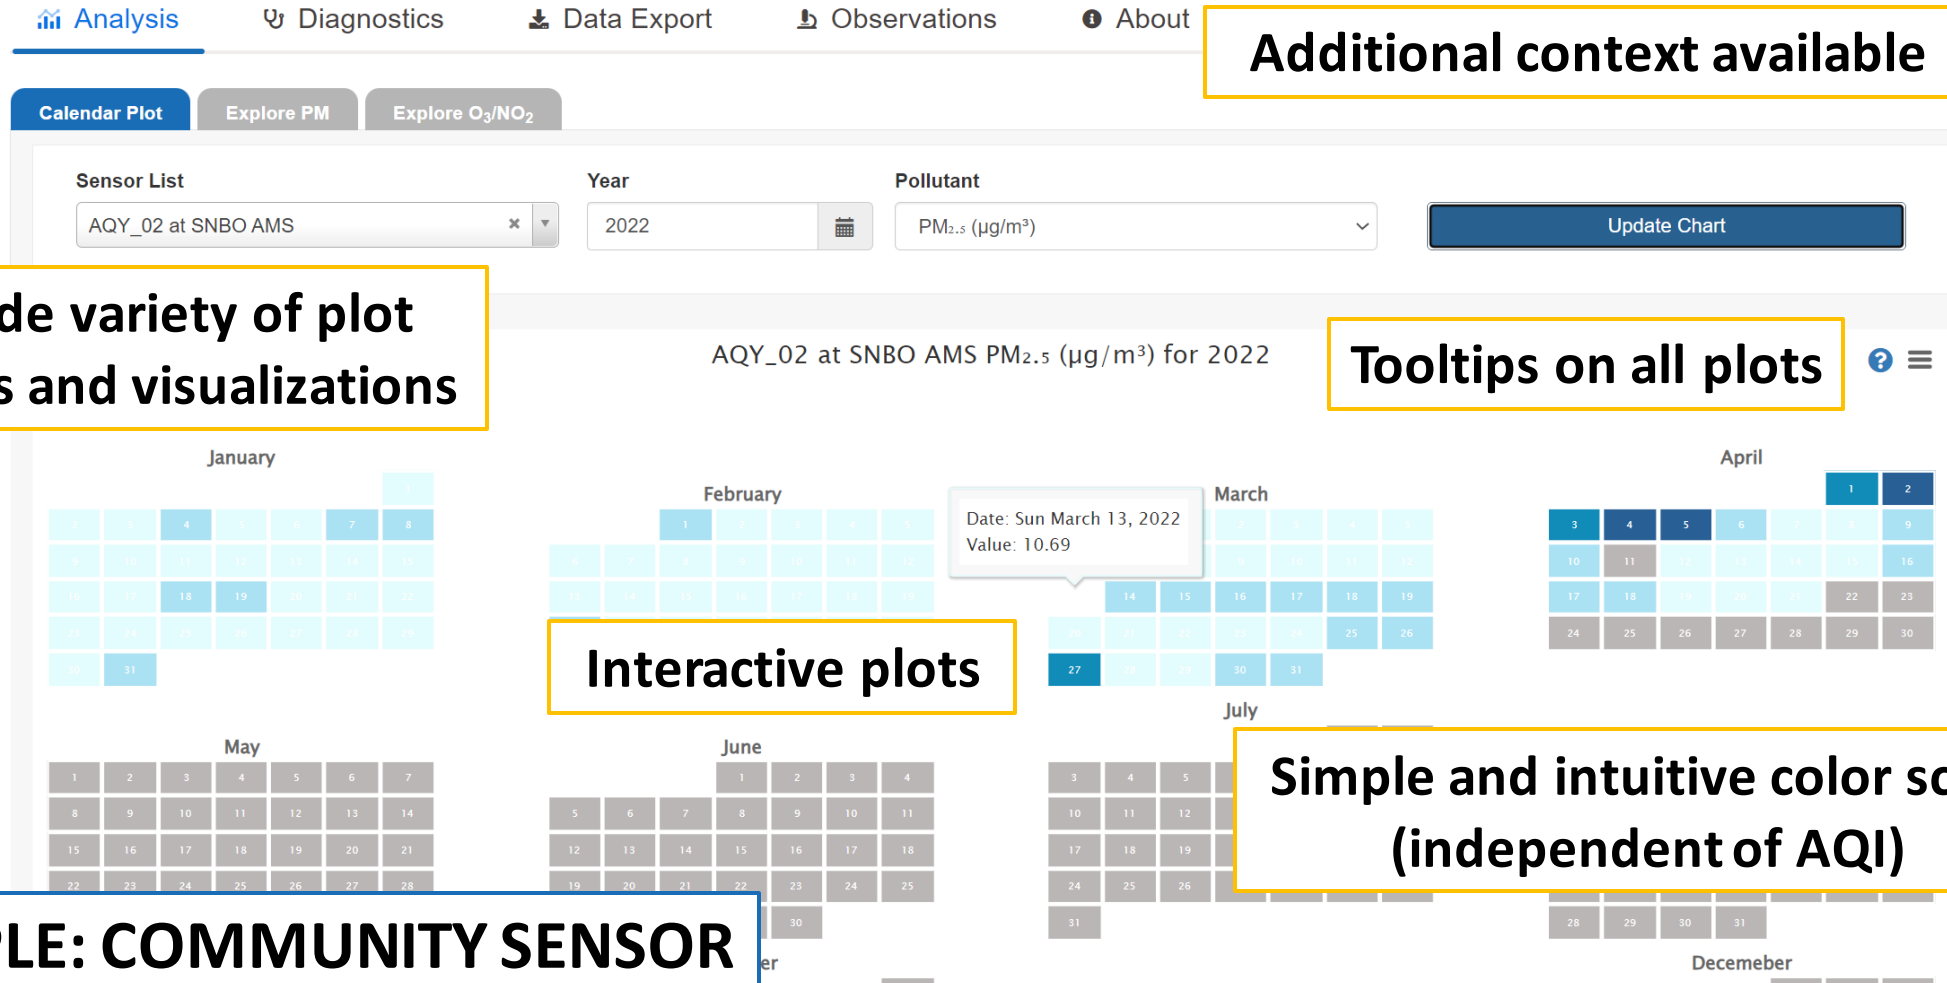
Analysis Diagnostics Data Export Observations About

Additional context available

Calendar Plot Explore PM Explore $O_3/NO_2$

Sensor List
AQY_02 at SNBO AMS ×

Year
2022

Pollutant
PM₂.₅ (µg/m³)

Update Chart

de variety of plot
s and visualizations

AQY_02 at SNBO AMS PM₂.₅ (µg/m³) for 2022

Tooltips on all plots

January

4 7 8
18 19
31

February

1

Date: Sun March 13, 2022
Value: 10.69

March

14 15 16 17 18 19
25 26
27 30 31

April

1 2
3 4 5 6 9
10 11 16
17 18 22 23
24 25 26 27 28 29 30

Interactive plots

July

Simple and intuitive color sc
(independent of AQI)

May

1 2 3 4 5 6 7
8 9 10 11 12 13 14
15 16 17 18 19 20 21
22 23 24 25 26 27 28

June

1 2 3 4
5 6 7 8 9 10 11
12 13 14 15 16 17 18
19 20 21 22 23 24 25
30

3 4 5
10 11 12
17 18 19
24 25 26
31

28 29 30 31

LE: COMMUNITY SENSOR

er

Decemeber